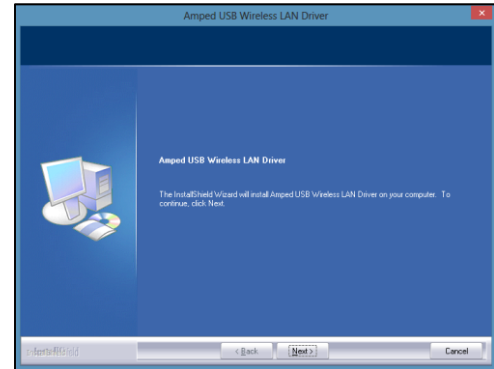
Amped USB Wireless LAN Driver

Amped USB Wireless LAN Driver

The InstallShield Wizard will install Amped USB Wireless LAN Driver on your computer. To continue, click Next.

InstallShield

< Back

Next >

Cancel